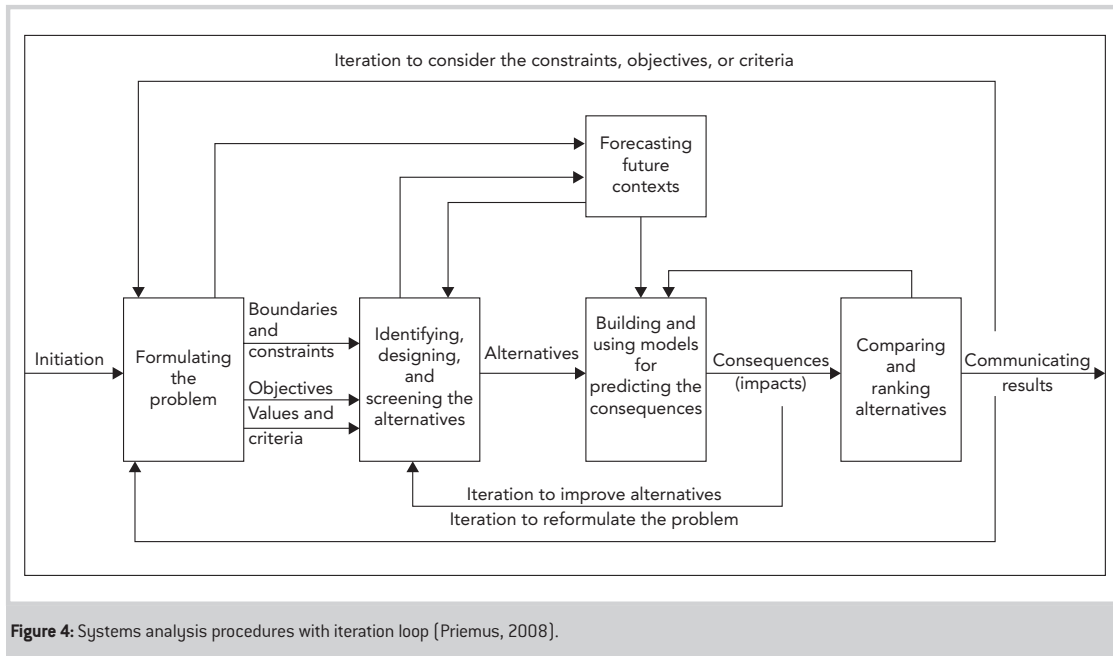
Iteration to consider the constraints, objectives, or criteria

Forecasting future contexts

Initiation

Formulating the problem

Boundaries and constraints

Objectives

Values and criteria

Identifying, designing, and screening the alternatives

Alternatives

Building and using models for predicting the consequences

Consequences (impacts)

Comparing and ranking alternatives

Communicating results

Iteration to improve alternatives

Iteration to reformulate the problem

**Figure 4:** Systems analysis procedures with iteration loop (Priemus, 2008).